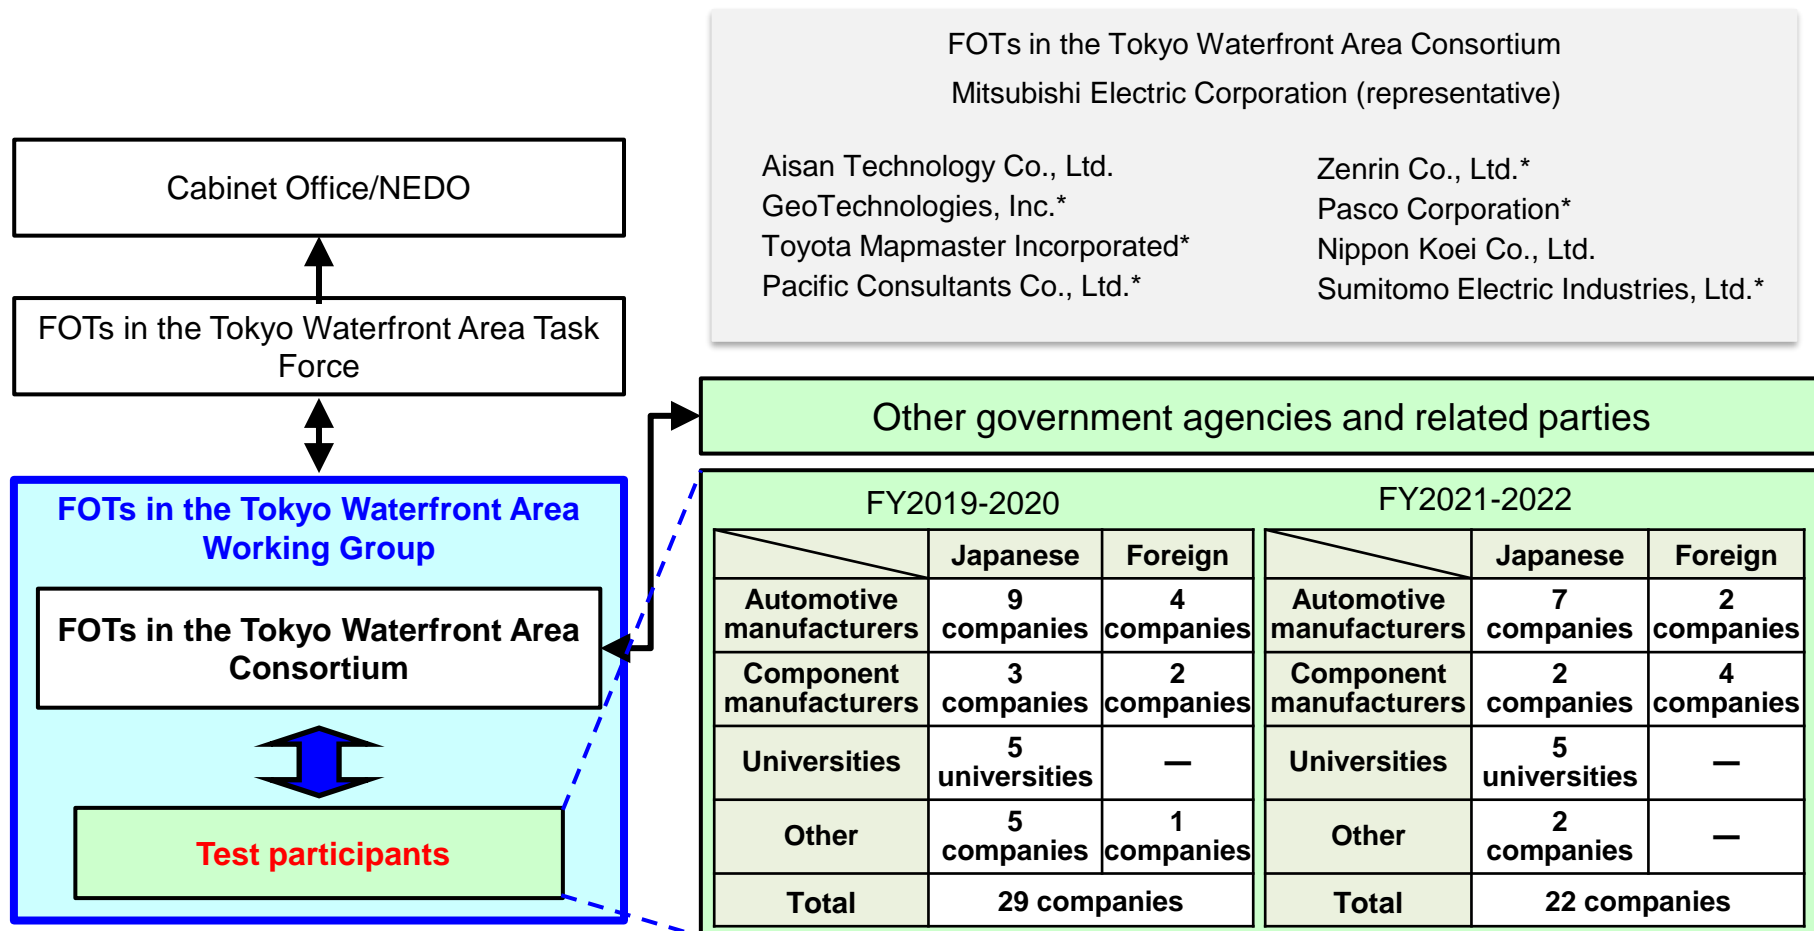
FOTs in the Tokyo Waterfront Area Consortium
Mitsubishi Electric Corporation (representative)

Aisan Technology Co., Ltd.
GeoTechnologies, Inc.*
Toyota Mapmaster Incorporated*
Pacific Consultants Co., Ltd.*

Zenrin Co., Ltd.*
Pasco Corporation*
Nippon Koei Co., Ltd.
Sumitomo Electric Industries, Ltd.*

Cabinet Office/NEDO

FOTs in the Tokyo Waterfront Area Task Force

FOTs in the Tokyo Waterfront Area Working Group

FOTs in the Tokyo Waterfront Area Consortium

Test participants

Other government agencies and related parties

FY2019-2020

| | Japanese | Foreign |
|---|---|---|
| Automotive manufacturers | 9 companies | 4 companies |
| Component manufacturers | 3 companies | 2 companies |
| Universities | 5 universities | — |
| Other | 5 companies | 1 companies |
| Total | 29 companies | |

FY2021-2022

| | Japanese | Foreign |
|---|---|---|
| Automotive manufacturers | 7 companies | 2 companies |
| Component manufacturers | 2 companies | 4 companies |
| Universities | 5 universities | — |
| Other | 2 companies | — |
| Total | 22 companies | |